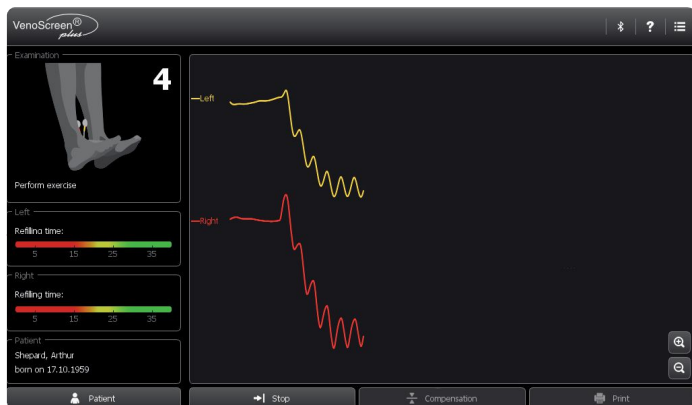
VenoScreen® plus

? ☰

Examination

4

Perform exercise

Left

Refilling time:

5 15 25 35

Right

Refilling time:

5 15 25 35

Patient

Shepard, Arthur

born on 17.10.1959

Left

Right

Patient

Stop

Compensation

Print